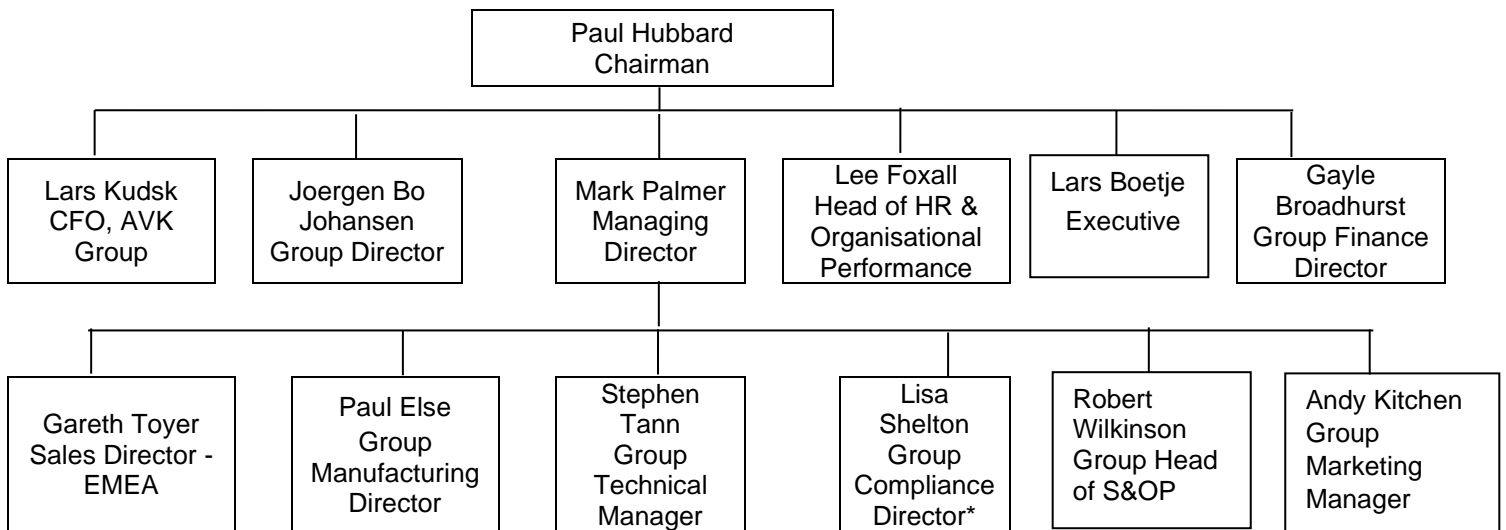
Paul Hubbard
Chairman

Lars Kudsk
CFO, AVK Group

Joergen Bo Johansen
Group Director

Mark Palmer
Managing Director

Lee Foxall
Head of HR & Organisational Performance

Lars Boetje
Executive

Gayle Broadhurst
Group Finance Director

Gareth Toyer
Sales Director - EMEA

Paul Else
Group Manufacturing Director

Stephen Tann
Group Technical Manager

Lisa Shelton
Group Compliance Director*

Robert Wilkinson
Group Head of S&OP

Andy Kitchen
Group Marketing Manager